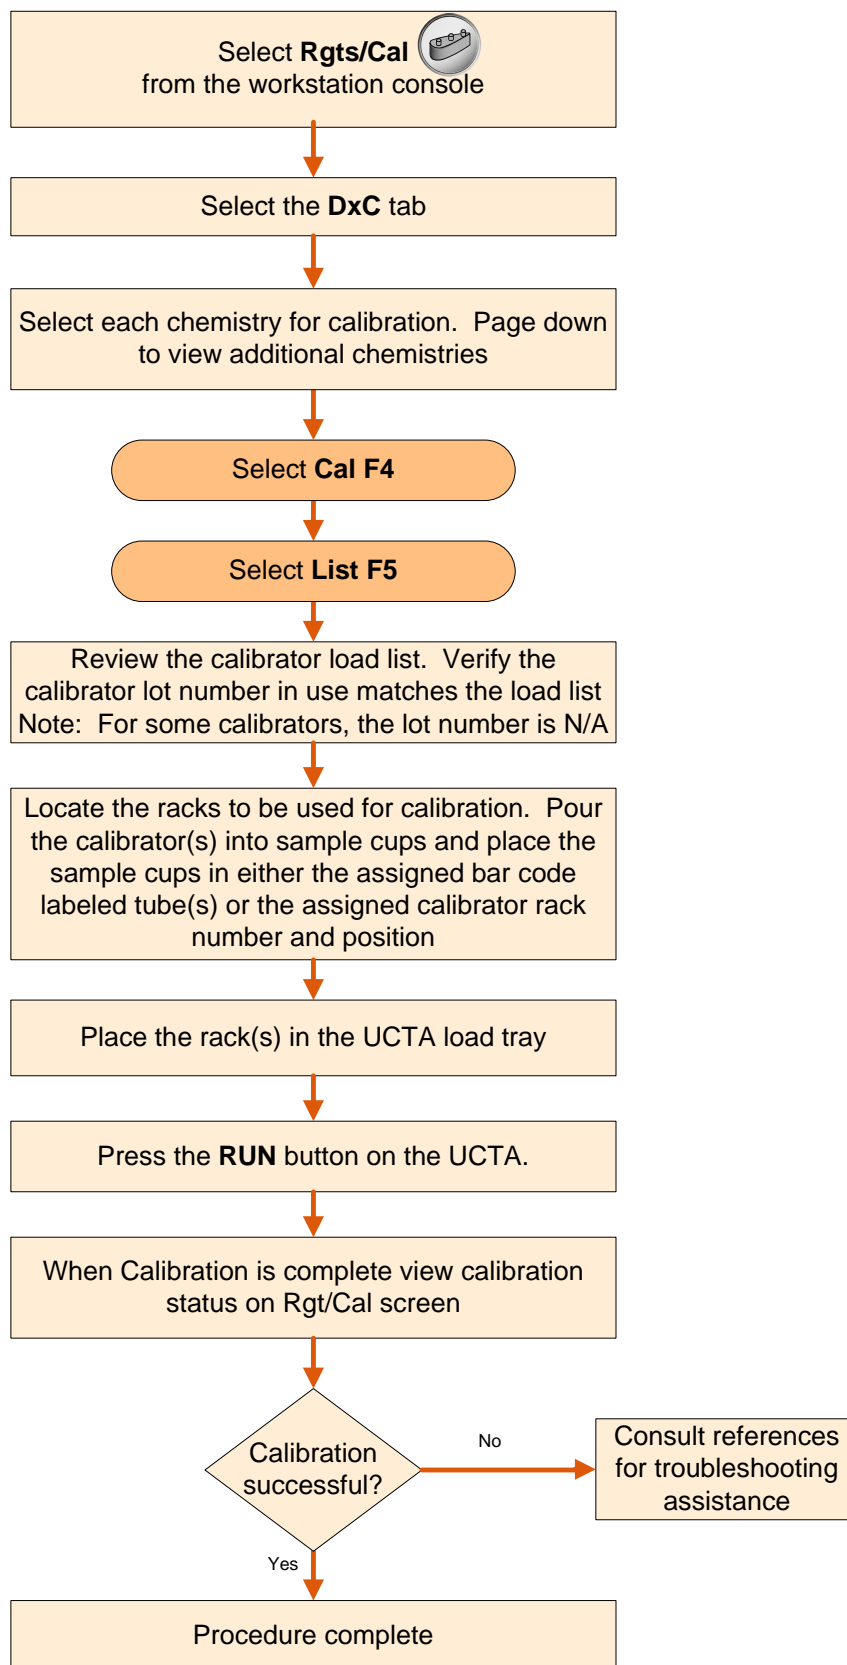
Select **Rgts/Cal** from the workstation console

Select the **DxC** tab

Select each chemistry for calibration. Page down to view additional chemistries

Select **Cal F4**

Select **List F5**

Review the calibrator load list. Verify the calibrator lot number in use matches the load list
Note: For some calibrators, the lot number is N/A

Locate the racks to be used for calibration. Pour the calibrator(s) into sample cups and place the sample cups in either the assigned bar code labeled tube(s) or the assigned calibrator rack number and position

Place the rack(s) in the UCTA load tray

Press the **RUN** button on the UCTA.

When Calibration is complete view calibration status on Rgt/Cal screen

Calibration successful?

No

Consult references for troubleshooting assistance

Yes

Procedure complete